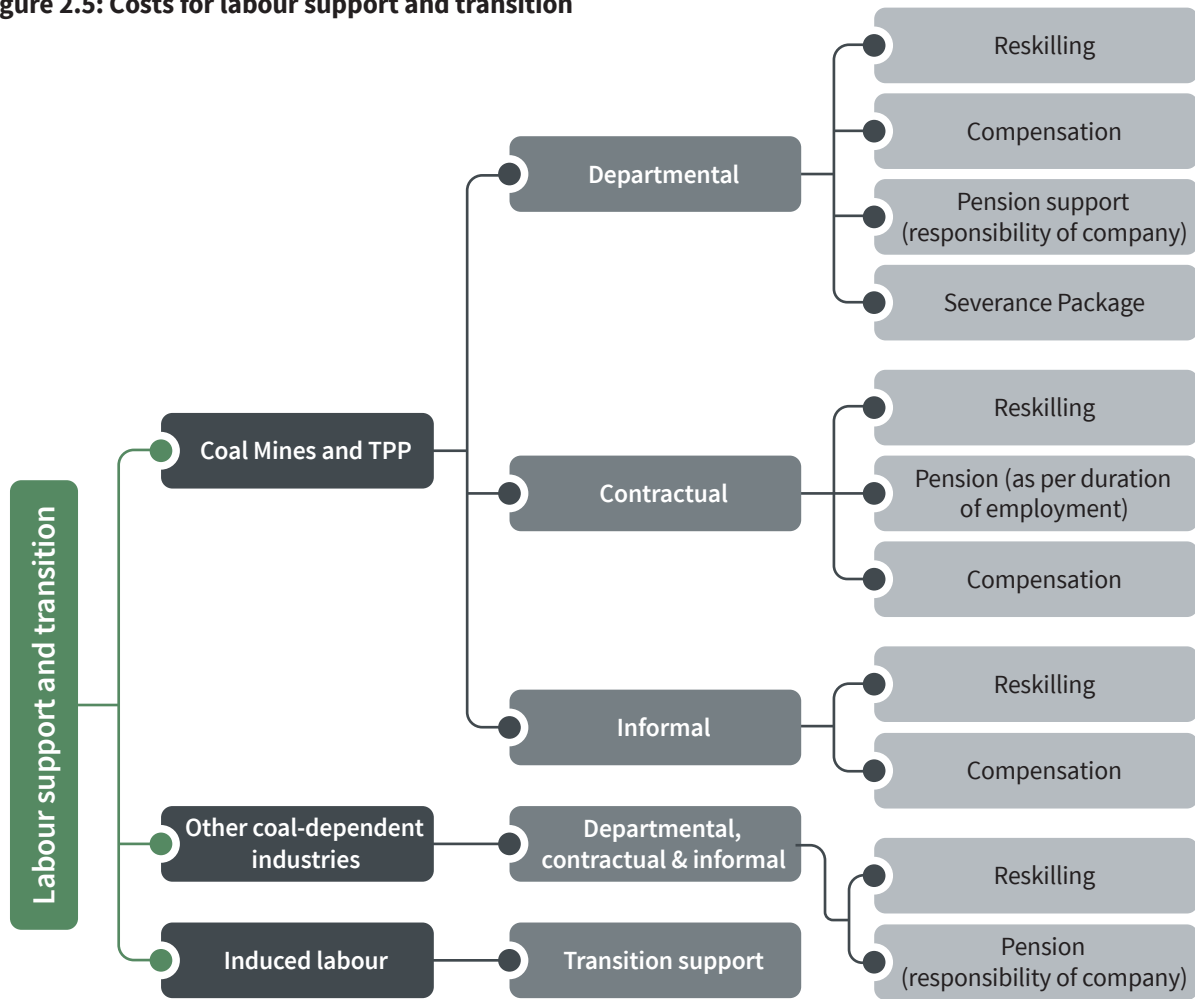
gure 2.5: Costs for labour support and transition

Labour support and transition

Coal Mines and TPP

Departmental

Reskilling

Compensation

Pension support (responsibility of company)

Severance Package

Contractual

Reskilling

Pension (as per duration of employment)

Compensation

Informal

Reskilling

Compensation

Other coal-dependent industries

Departmental, contractual & informal

Reskilling

Pension (responsibility of company)

Induced labour

Transition support